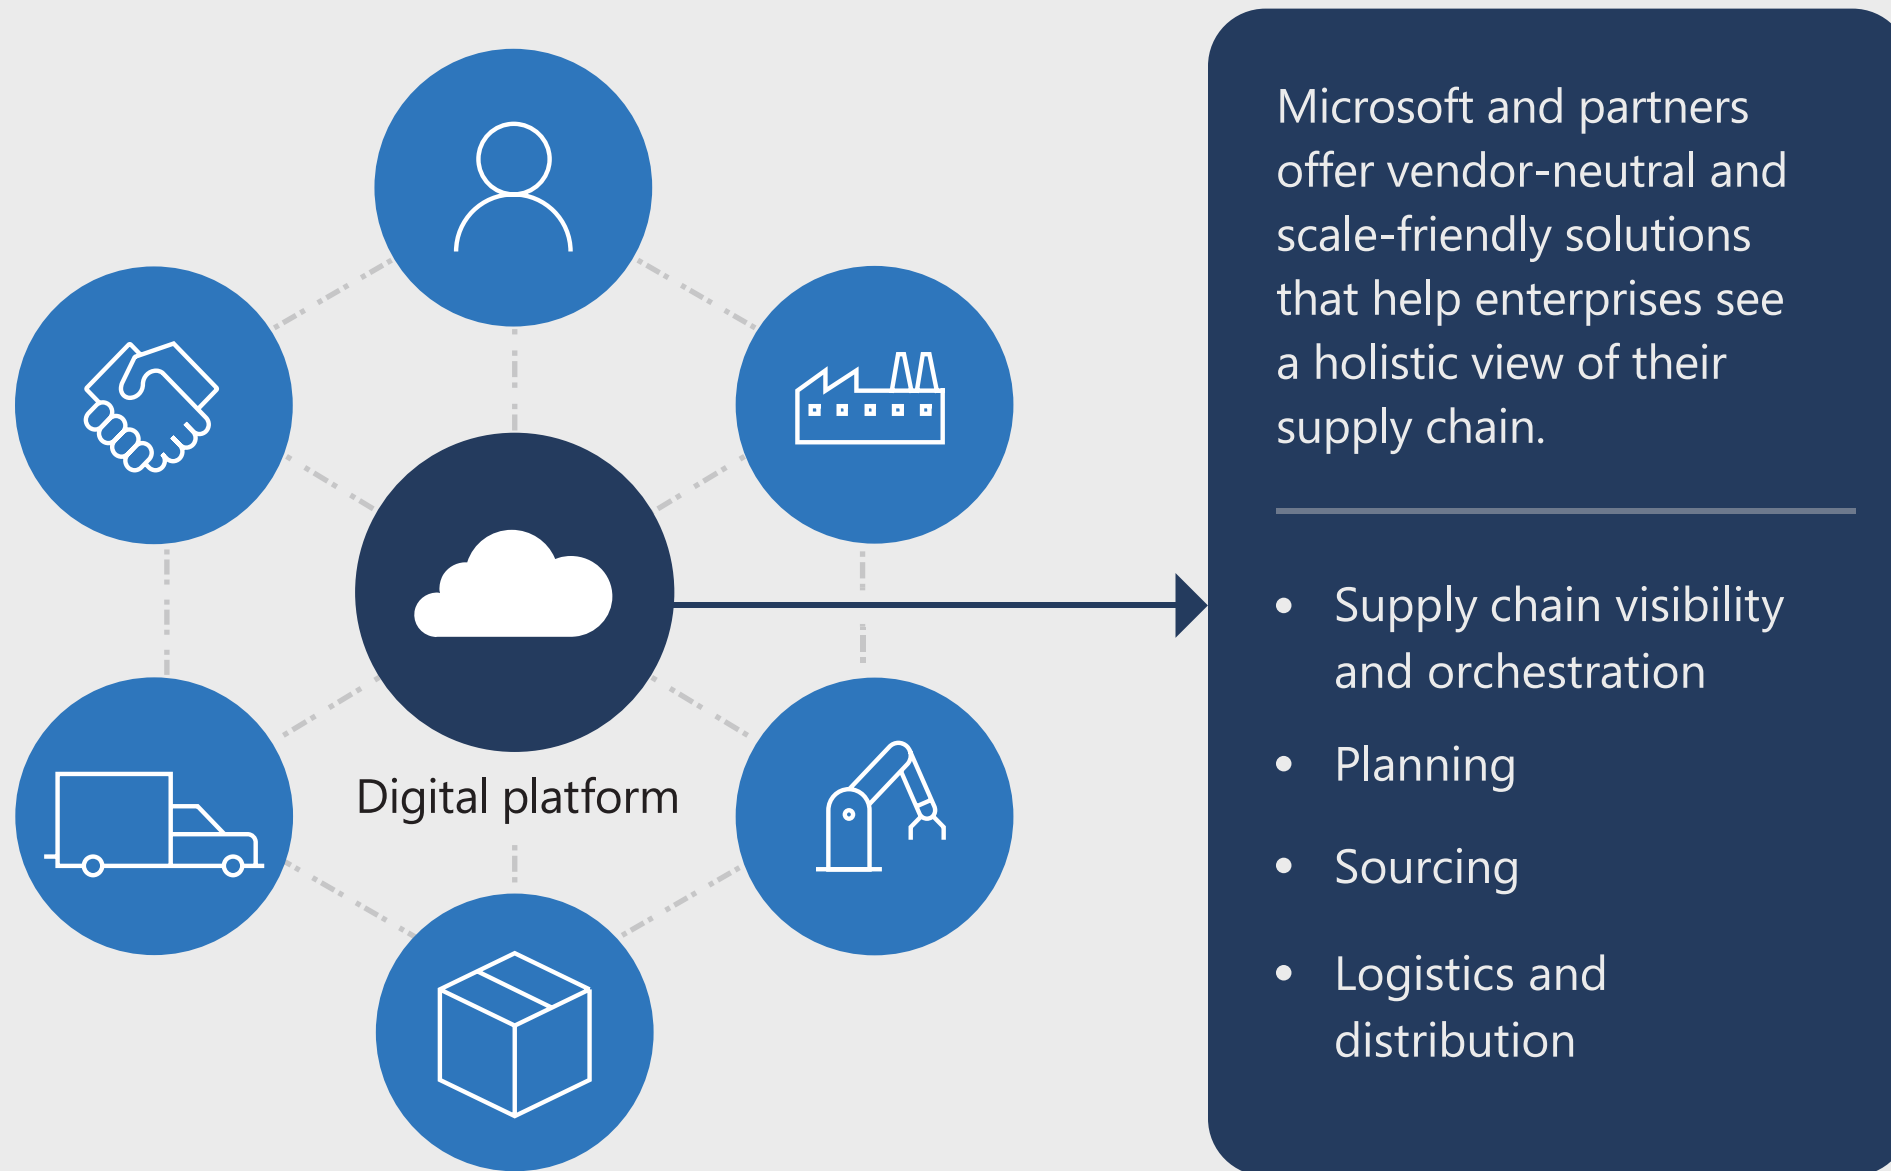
Digital platform

Microsoft and partners offer vendor-neutral and scale-friendly solutions that help enterprises see a holistic view of their supply chain.

- Supply chain visibility and orchestration
- Planning
- Sourcing
- Logistics and distribution